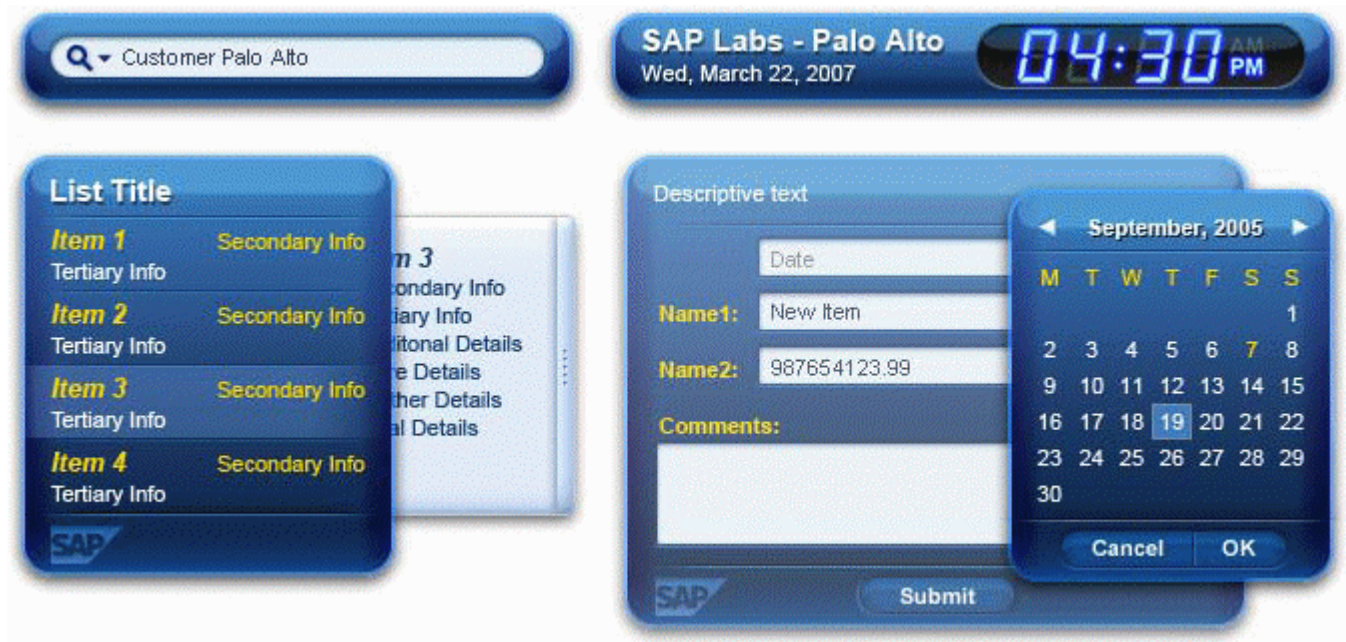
Customer Palo Alto

SAP Labs - Palo Alto
Wed, March 22, 2007
04:30 AM PM

List Title
Item 1 Secondary Info
Tertiary Info
Item 2 Secondary Info
Tertiary Info
Item 3 Secondary Info
Tertiary Info
Item 4 Secondary Info
Tertiary Info
SAP

m 3
condary Info
tiary Info
litonal Details
re Details
ther Details
al Details

Descriptive text
Date
Name1: New Item
Name2: 987654123.99
Comments:
SAP
Submit

September, 2005

| M | T | W | T | F | S | S |
|---|---|---|---|---|---|---|
| | | | | | | 1 |
| 2 | 3 | 4 | 5 | 6 | 7 | 8 |
| 9 | 10 | 11 | 12 | 13 | 14 | 15 |
| 16 | 17 | 18 | 19 | 20 | 21 | 22 |
| 23 | 24 | 25 | 26 | 27 | 28 | 29 |
| 30 | | | | | | |

Cancel OK